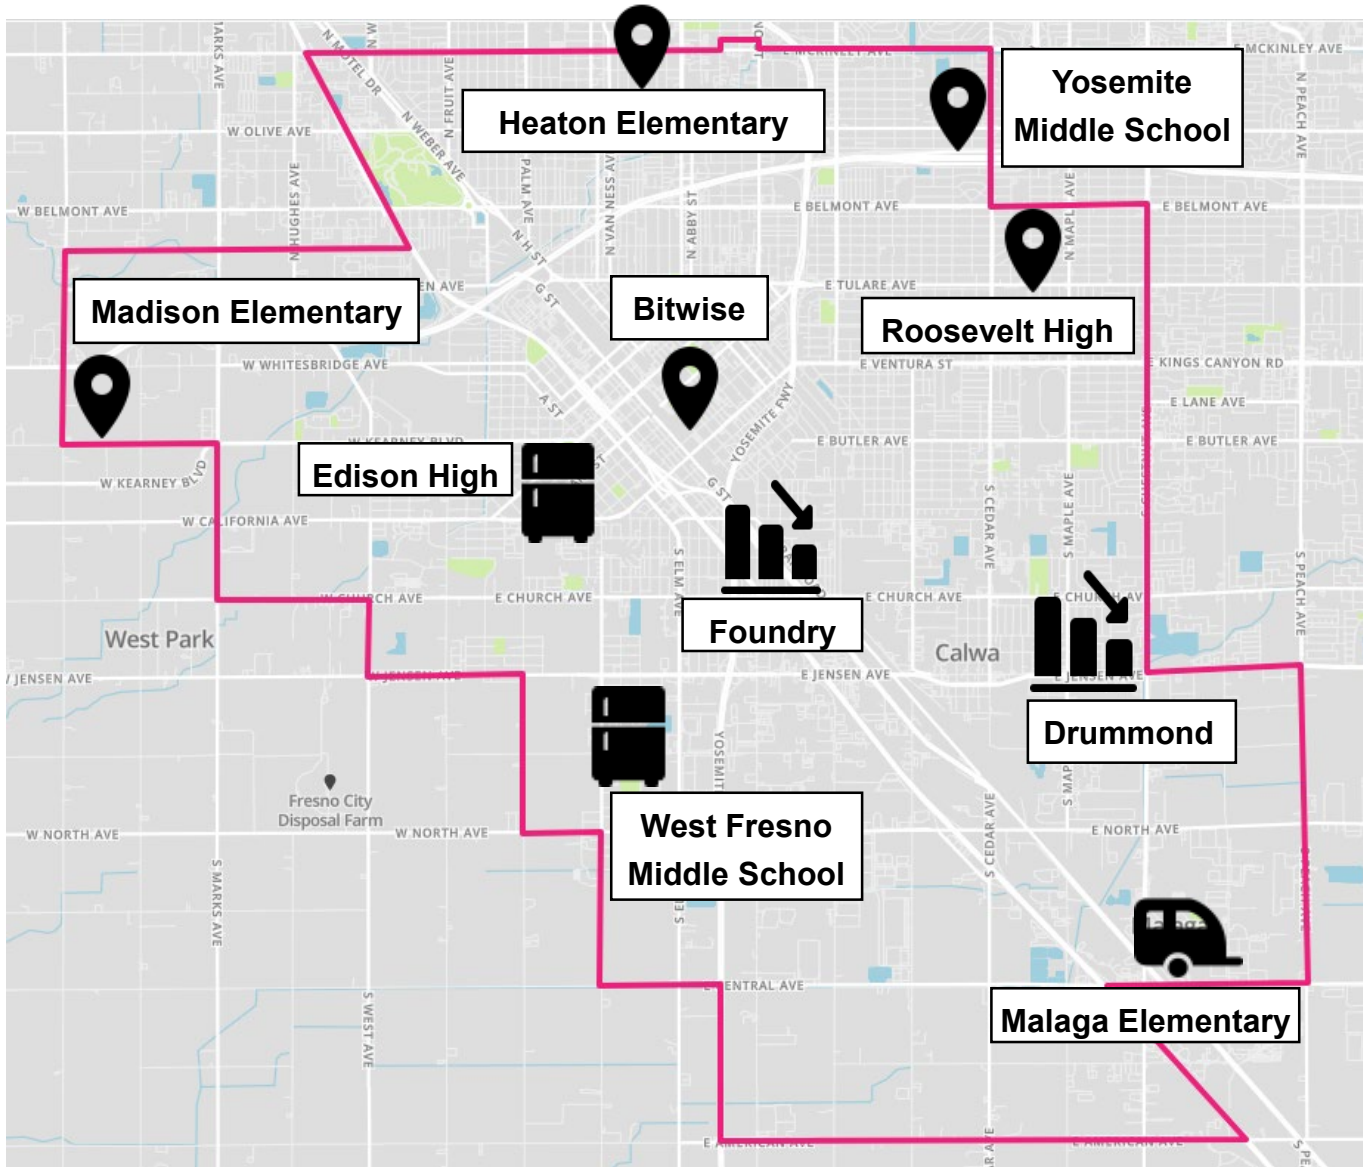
Heaton Elementary

Yosemite Middle School

Madison Elementary

Bitwise

Roosevelt High

Edison High

Foundry

Drummond

West Fresno Middle School

Malaga Elementary

W OLIVE AVE
W BELMONT AVE
E BELMONT AVE
E BELMONT AVE
E MCKINLEY AVE
E MCKINLEY AVE
N MOTEL DR
N WEBER AVE
N FRUIT AVE
PALM AVE
N VAN NESS AVE
N ABBY ST
N H ST
G ST
N HUGHES AVE
N MAPLE AVE
N PEACH AVE
E TULARE AVE
E VENTURA ST
E KINGS CANYON RD
E LANE AVE
E BUTLER AVE
E BUTLER AVE
W WHITESBRIDGE AVE
W KEARNEY BLVD
W CALIFORNIA AVE
A ST
YOSEMITE FWY
G ST
S CEDAR AVE
S MAPLE AVE
S PEACH AVE
E CHURCH AVE
E CHURCH AVE
S ELM AVE
West Park
Calwa
JENSEN AVE
E JENSEN AVE
Fresno City Disposal Farm
W NORTH AVE
W NORTH AVE
E NORTH AVE
S MARKS AVE
S WEST AVE
YOSEMITE
S CEDAR AVE
E CENTRAL AVE
E AMERICAN AVE
E AMERICAN AVE